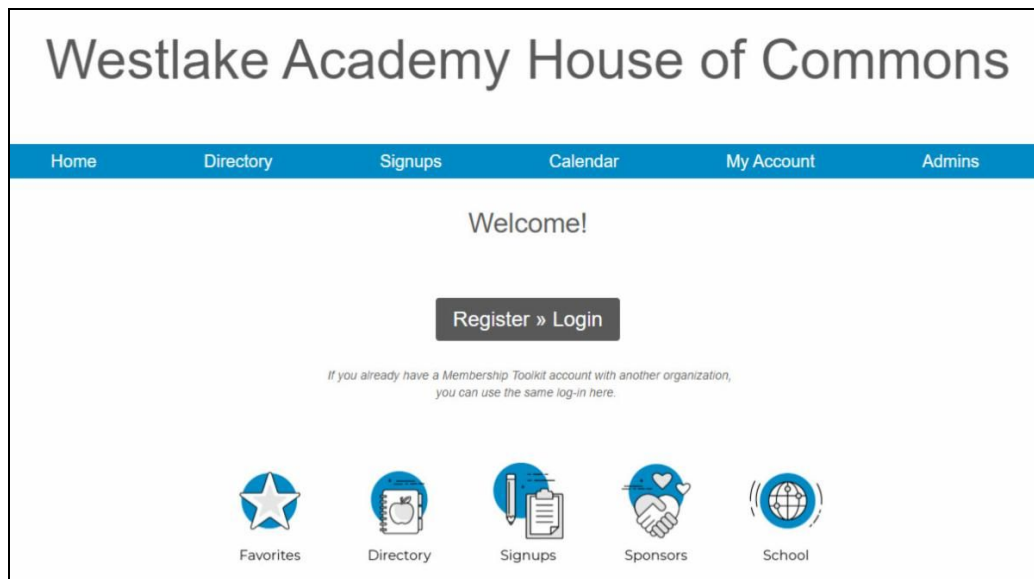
Westlake Academy House of Commons

Home Directory Signups Calendar My Account Admins

Welcome!

Register » Login

If you already have a Membership Toolkit account with another organization, you can use the same log-in here.

Favorites Directory Signups Sponsors School